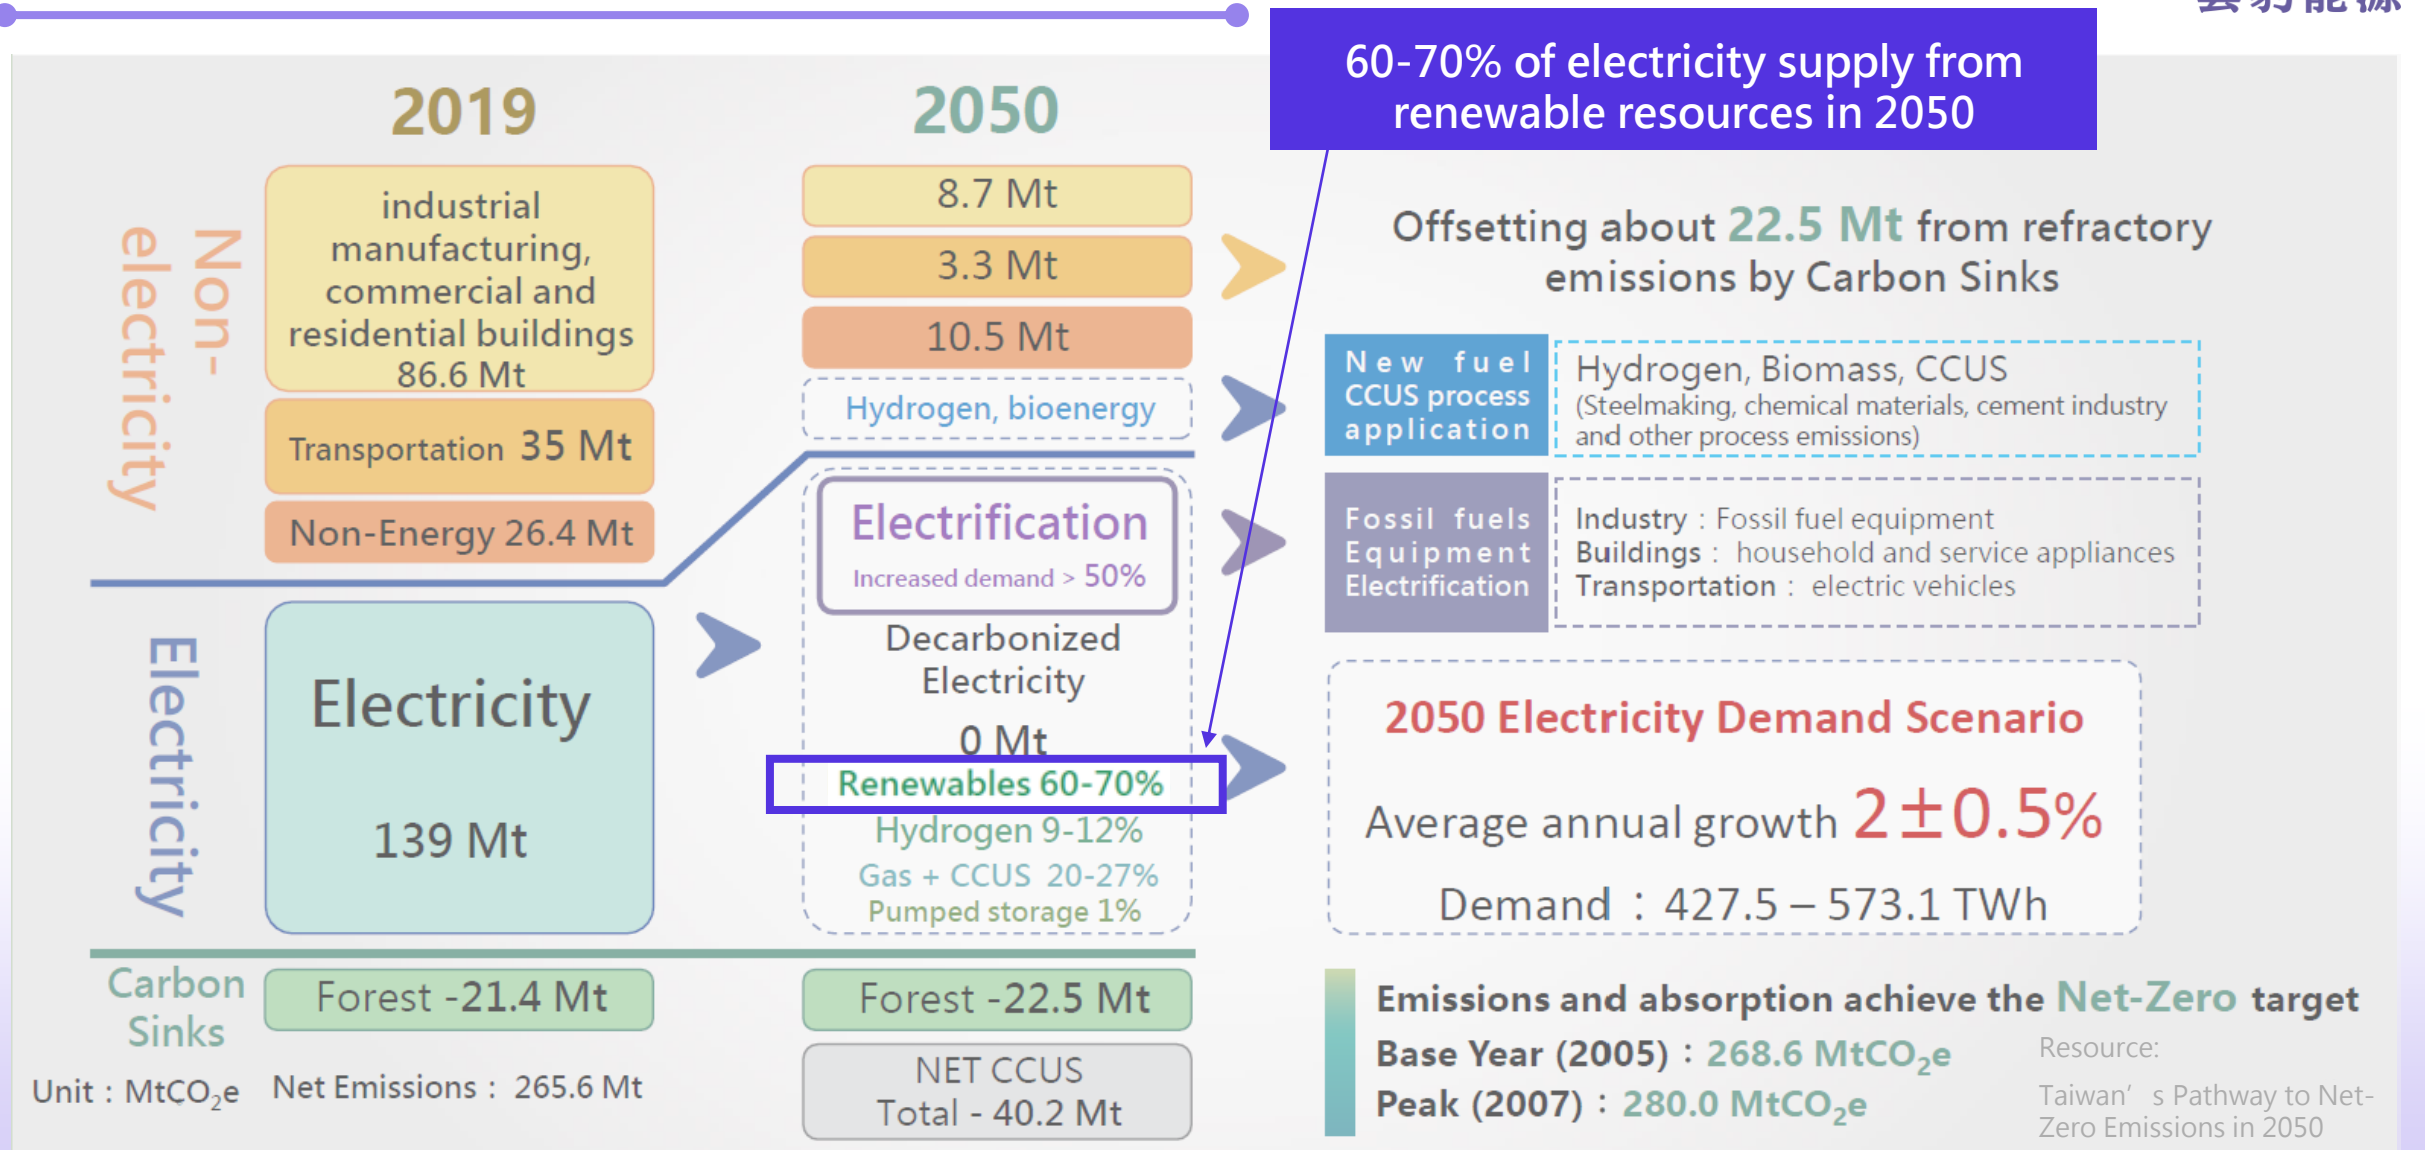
60-70% of electricity supply from renewable resources in 2050

2019

2050

Non-electricity

industrial manufacturing, commercial and residential buildings 86.6 Mt

Transportation 35 Mt

Non-Energy 26.4 Mt

8.7 Mt

3.3 Mt

10.5 Mt

Hydrogen, bioenergy

Offsetting about 22.5 Mt from refractory emissions by Carbon Sinks

New fuel CCUS process application

Hydrogen, Biomass, CCUS
(Steelmaking, chemical materials, cement industry and other process emissions)

Electrification
Increased demand > 50%

Fossil fuels Equipment Electrification

Industry：Fossil fuel equipment
Buildings： household and service appliances
Transportation： electric vehicles

Electricity

Electricity

139 Mt

Decarbonized Electricity

0 Mt

Renewables 60-70%

Hydrogen 9-12%

Gas + CCUS 20-27%

Pumped storage 1%

2050 Electricity Demand Scenario

Average annual growth $2\pm0.5\%$

Demand：427.5 – 573.1 TWh

Carbon Sinks

Forest -21.4 Mt

Forest -22.5 Mt

Unit：$MtCO_2e$

Net Emissions： 265.6 Mt

NET CCUS Total - 40.2 Mt

Emissions and absorption achieve the Net-Zero target

Base Year (2005)：268.6 $MtCO_2e$

Peak (2007)：280.0 $MtCO_2e$

Resource:

Taiwan’ s Pathway to Net-Zero Emissions in 2050